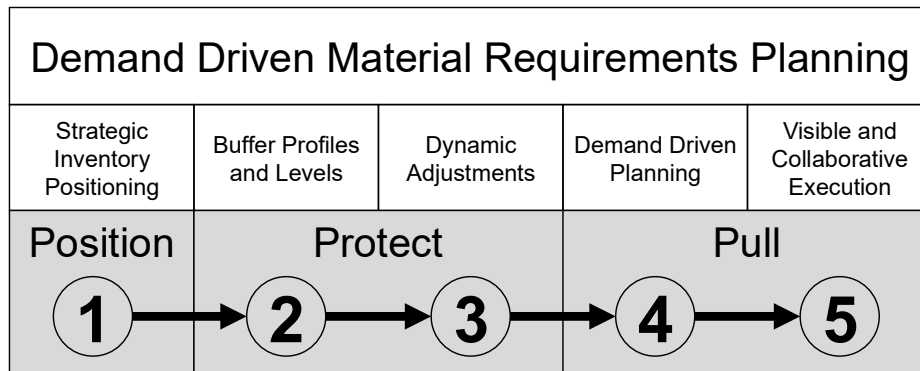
Demand Driven Material Requirements Planning

| Strategic Inventory Positioning | Buffer Profiles and Levels | Dynamic Adjustments | Demand Driven Planning | Visible and Collaborative Execution |
|---|---|---|---|---|

Position

Protect

Pull

1

2

3

4

5